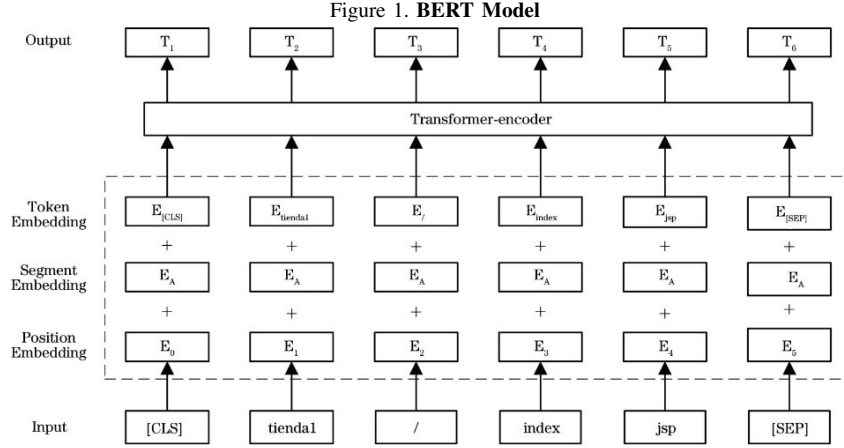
Figure 1. **BERT Model**

Output

$T_1$ $T_2$ $T_3$ $T_4$ $T_5$ $T_6$

Transformer-encoder

Token Embedding

$E_{[CLS]}$ $E_{tienda1}$ $E_{/}$ $E_{index}$ $E_{jsp}$ $E_{[SEP]}$

+ + + + + +

Segment Embedding

$E_A$ $E_A$ $E_A$ $E_A$ $E_A$ $E_A$

+ + + + + +

Position Embedding

$E_0$ $E_1$ $E_2$ $E_3$ $E_4$ $E_5$

Input

[CLS] tienda1 / index jsp [SEP]